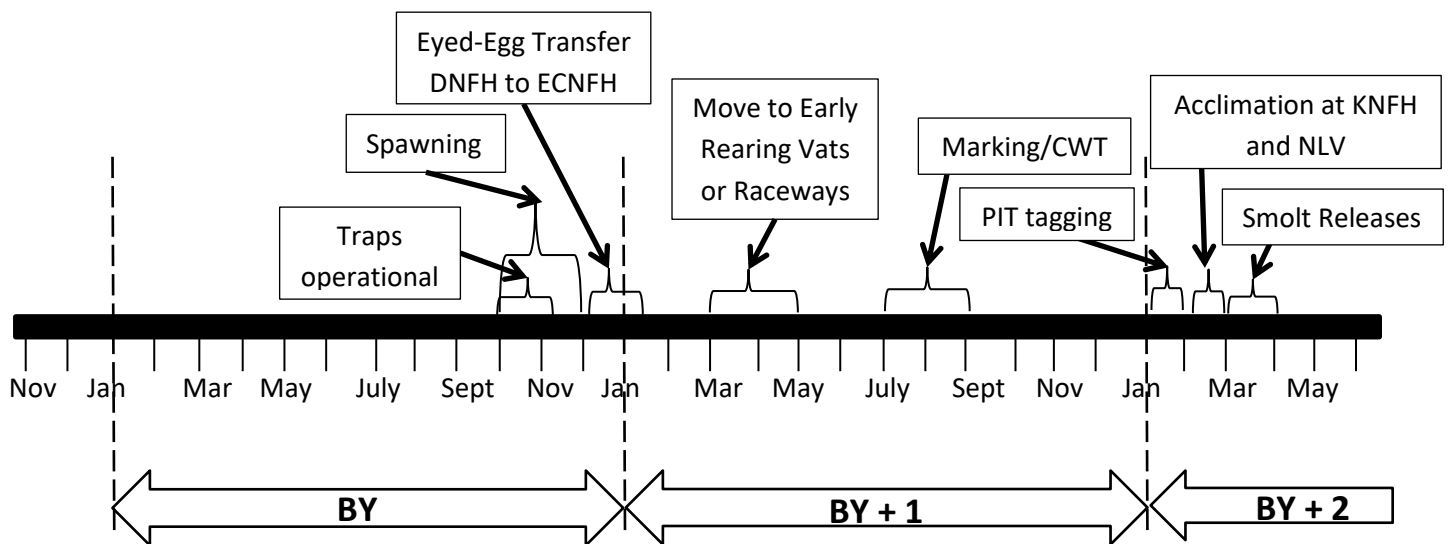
Eyed-Egg Transfer DNFH to ECNFH

Spawning

Traps operational

Move to Early Rearing Vats or Raceways

Marking/CWT

PIT tagging

Acclimation at KNFH and NLV

Smolt Releases

Nov Jan Mar May July Sept Nov Jan Mar May July Sept Nov Jan Mar May

BY

BY + 1

BY + 2